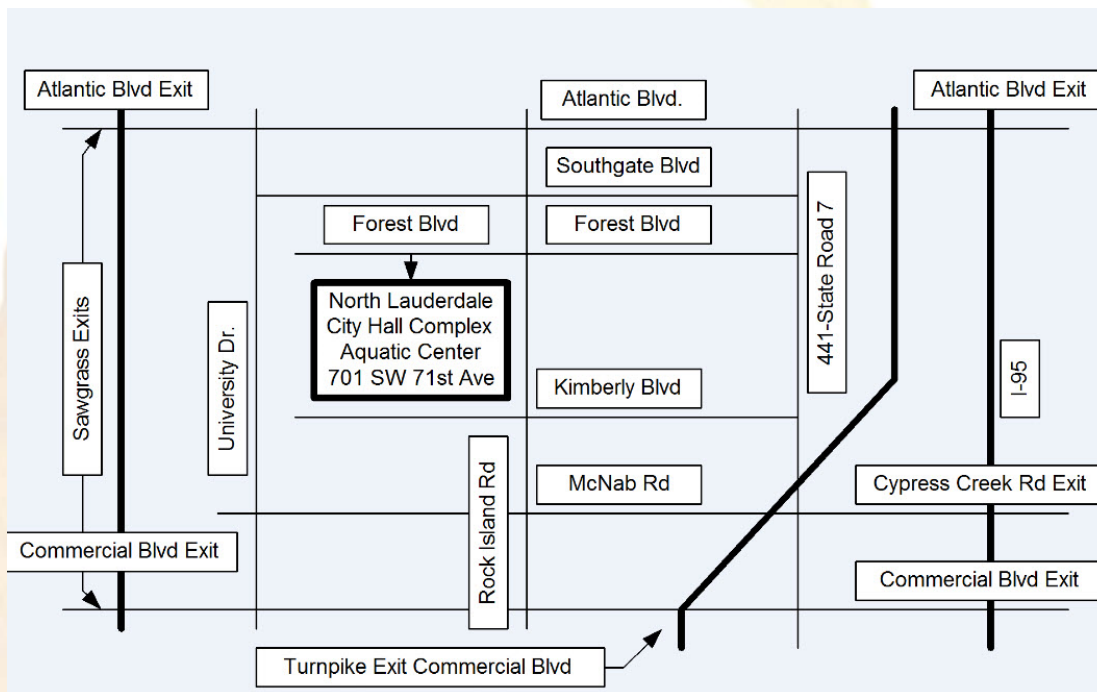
Atlantic Blvd Exit

Atlantic Blvd.

Atlantic Blvd Exit

Southgate Blvd

Forest Blvd

Forest Blvd

441-State Road 7

North Lauderdale City Hall Complex Aquatic Center 701 SW 71st Ave

Sawgrass Exits

University Dr.

Kimberly Blvd

I-95

Rock Island Rd

McNab Rd

Cypress Creek Rd Exit

Commercial Blvd Exit

Commercial Blvd Exit

Turnpike Exit Commercial Blvd